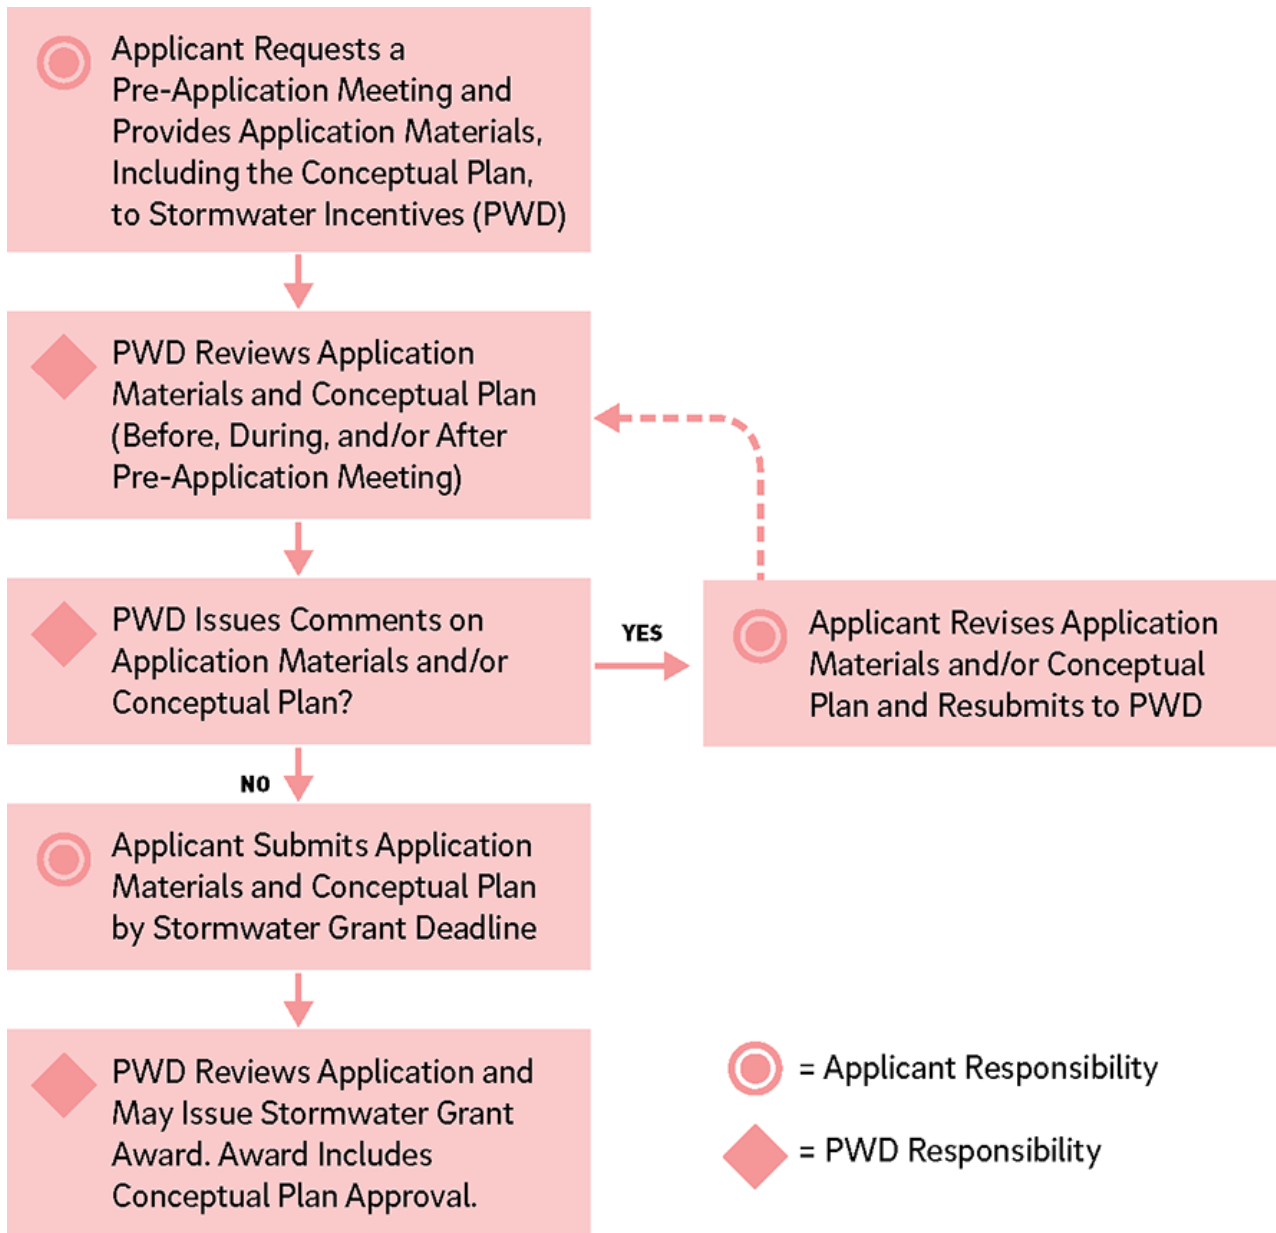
Applicant Requests a Pre-Application Meeting and Provides Application Materials, Including the Conceptual Plan, to Stormwater Incentives (PWD)

PWD Reviews Application Materials and Conceptual Plan (Before, During, and/or After Pre-Application Meeting)

PWD Issues Comments on Application Materials and/or Conceptual Plan?

YES

Applicant Revises Application Materials and/or Conceptual Plan and Resubmits to PWD

NO

Applicant Submits Application Materials and Conceptual Plan by Stormwater Grant Deadline

PWD Reviews Application and May Issue Stormwater Grant Award. Award Includes Conceptual Plan Approval.

= Applicant Responsibility

= PWD Responsibility